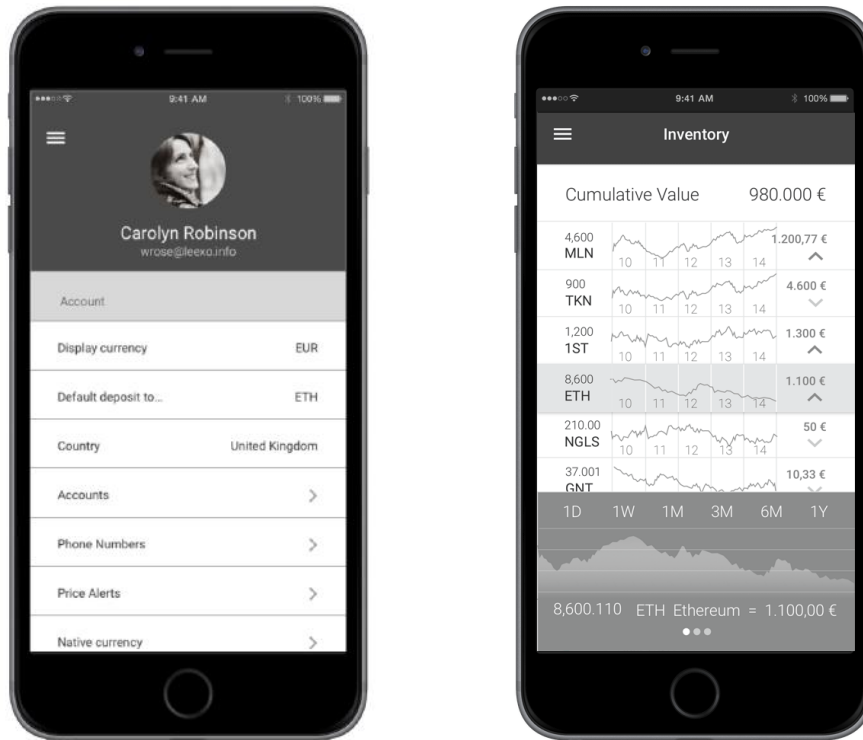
9:41 AM
100%

Carolyn Robinson
wrose@leexo.info

Account

Display currency EUR

Default deposit to... ETH

Country United Kingdom

Accounts

Phone Numbers

Price Alerts

Native currency

9:41 AM
100%

Inventory

Cumulative Value 980.000 €

| | | |
|---|---|---|
| 4,600 MLN | 10 11 12 13 14 | 1.200,77 € |
| 900 TKN | 10 11 12 13 14 | 4.600 € |
| 1,200 1ST | 10 11 12 13 14 | 1.300 € |
| 8,600 ETH | 10 11 12 13 14 | 1.100 € |
| 210.00 NGLS | 10 11 12 13 14 | 50 € |
| 37.001 GNT | | 10,33 € |

1D 1W 1M 3M 6M 1Y

8,600.110 ETH Ethereum = 1.100,00 €